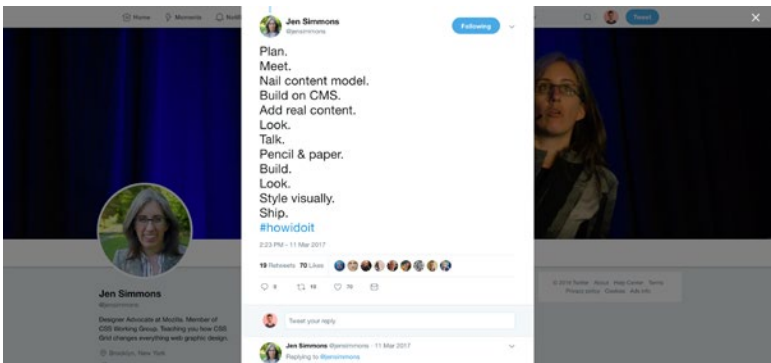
Home Moments Notif

Tweet

Jen Simmons
@jensimmons

Following

Plan.
Meet.
Nail content model.
Build on CMS.
Add real content.
Look.
Talk.
Pencil & paper.
Build.
Look.
Style visually.
Ship.
#howidoit

2:23 PM - 11 Mar 2017

19 Retweets 70 Likes

9 19 70

Tweet your reply

Jen Simmons @jensimmons · 11 Mar 2017
Replying to @jensimmons

Jen Simmons
@jensimmons

Designer Advocate at Mozilla. Member of CSS Working Group. Teaching you how CSS Grid changes everything web graphic design.

Brooklyn, New York

© 2018 Twitter About Help Center Terms Privacy policy Cookies Ads info